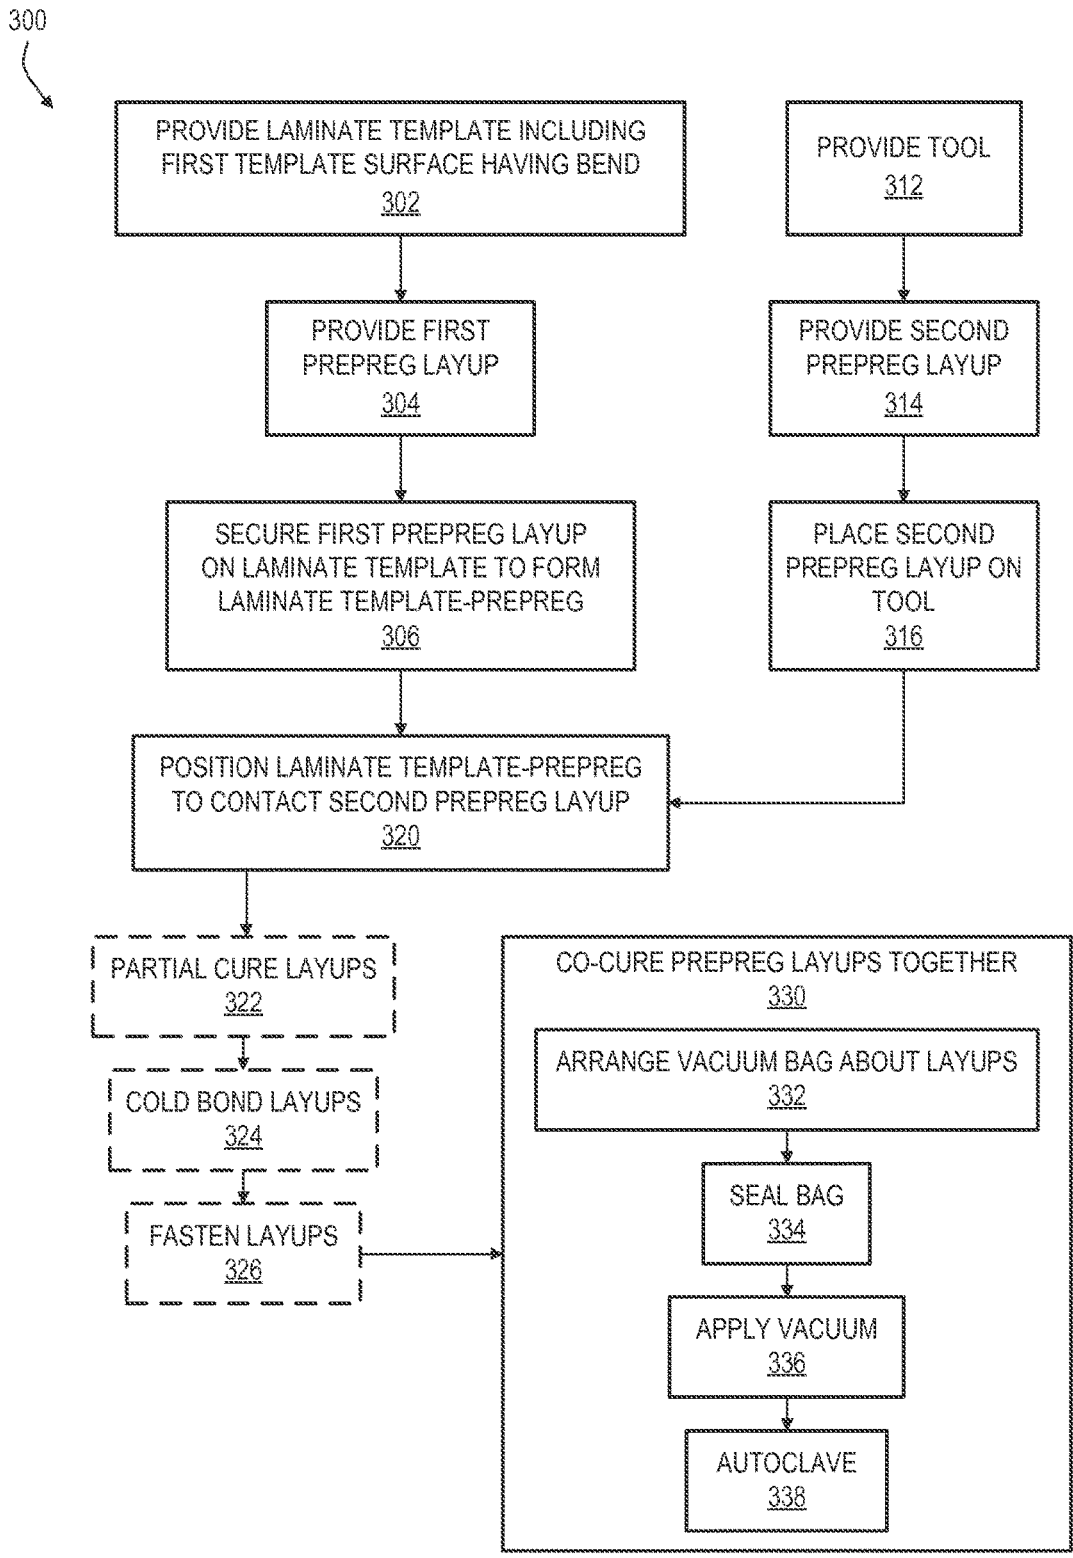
300

PROVIDE LAMINATE TEMPLATE INCLUDING FIRST TEMPLATE SURFACE HAVING BEND
302

PROVIDE FIRST PREPREG LAYUP
304

SECURE FIRST PREPREG LAYUP ON LAMINATE TEMPLATE TO FORM LAMINATE TEMPLATE-PREPREG
306

PROVIDE TOOL
312

PROVIDE SECOND PREPREG LAYUP
314

PLACE SECOND PREPREG LAYUP ON TOOL
316

POSITION LAMINATE TEMPLATE-PREPREG TO CONTACT SECOND PREPREG LAYUP
320

PARTIAL CURE LAYUPS
322

COLD BOND LAYUPS
324

FASTEN LAYUPS
326

CO-CURE PREPREG LAYUPS TOGETHER
330

ARRANGE VACUUM BAG ABOUT LAYUPS
332

SEAL BAG
334

APPLY VACUUM
336

AUTOCLAVE
338